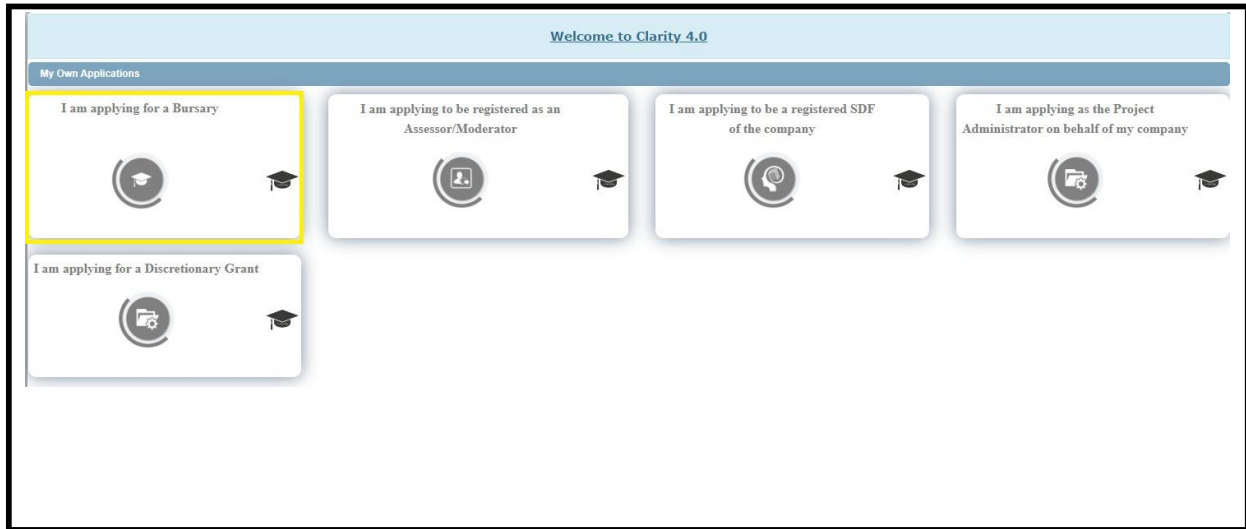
Welcome to Clarity 4.0

My Own Applications

I am applying for a Bursary

I am applying to be registered as an Assessor/Moderator

I am applying to be a registered SDF of the company

I am applying as the Project Administrator on behalf of my company

I am applying for a Discretionary Grant